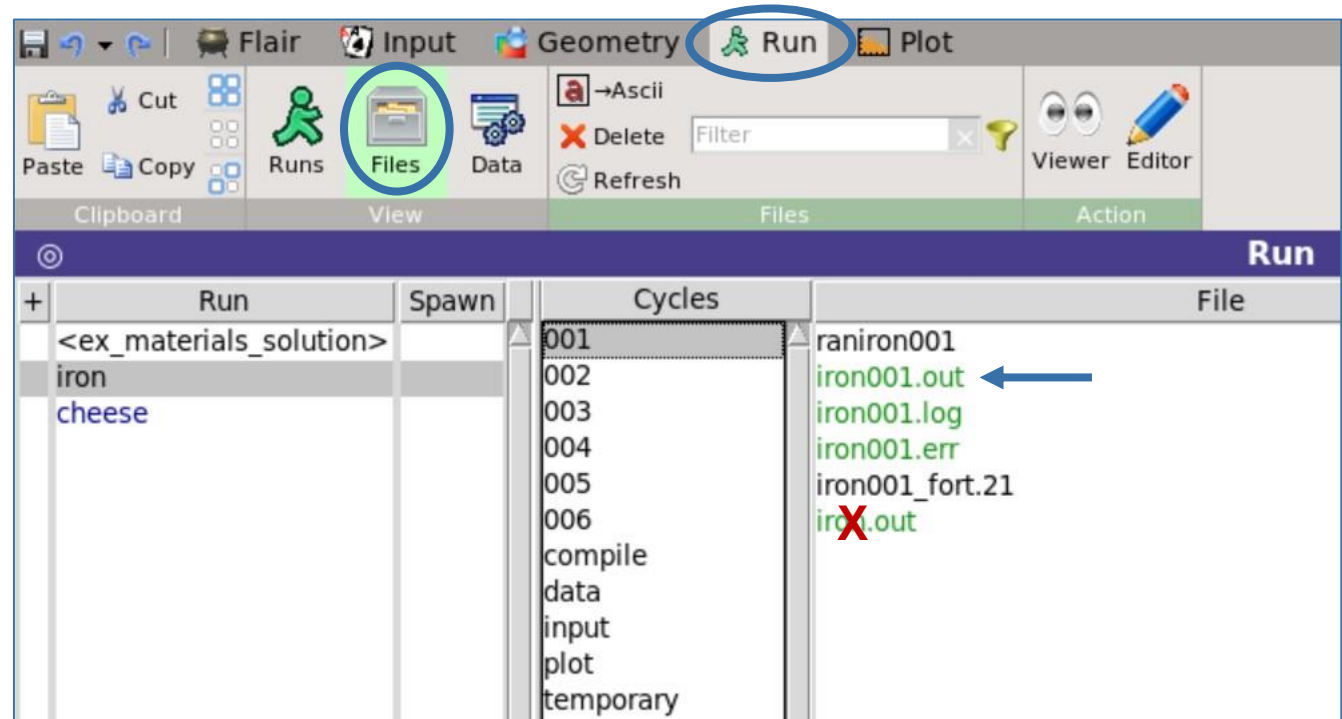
Flair Input Geometry Run Plot

Cut
Paste Copy
Clipboard

Runs Files Data
View

→Ascii
Delete Filter
Refresh
Files

Viewer Editor
Action

Run

| + | Run | Spawn |
|---|---|---|
| | <ex_materials_solution> | |
| | iron | |
| | cheese | |

| Cycles |
|---|
| 001 |
| 002 |
| 003 |
| 004 |
| 005 |
| 006 |
| compile |
| data |
| input |
| plot |
| temporary |

| File |
|---|
| raniron001 |
| iron001.out |
| iron001.log |
| iron001.err |
| iron001_fort.21 |
| ir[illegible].out |

X